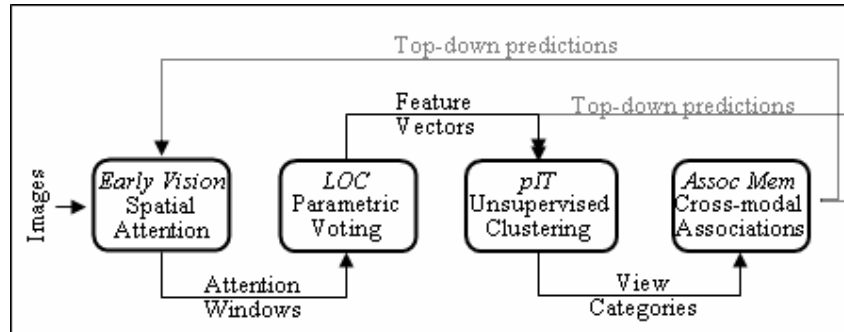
Top-down predictions

Feature Vectors

Top-down predictions

Images

Early Vision
Spatial Attention

LOC
Parametric Voting

pIT
Unsupervised Clustering

Assoc Mem
Cross-modal Associations

Attention Windows

View Categories